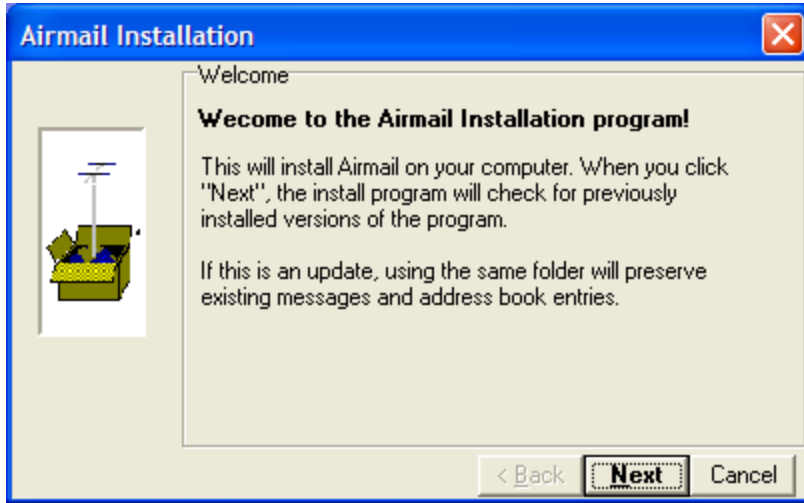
Airmail Installation

Welcome

Wecome to the Airmail Installation program!

This will install Airmail on your computer. When you click "Next", the install program will check for previously installed versions of the program.

If this is an update, using the same folder will preserve existing messages and address book entries.

< Back

Next

Cancel